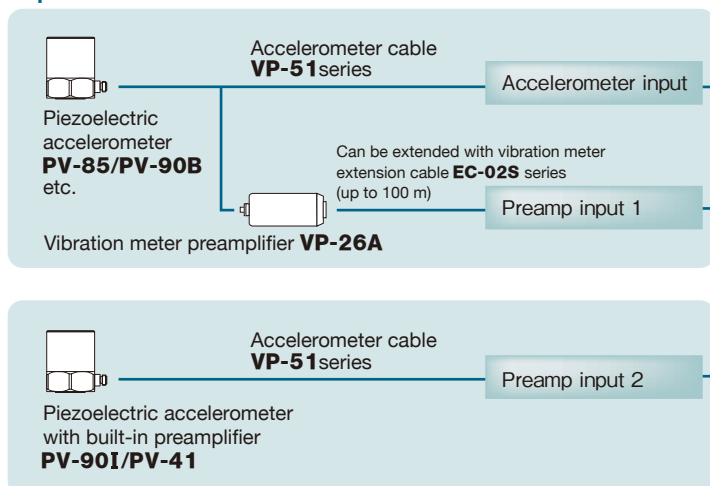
Accelerometer cable
**VP-51**series

Accelerometer input

Piezoelectric accelerometer
**PV-85/PV-90B**
etc.

Can be extended with vibration meter extension cable **EC-02S** series
(up to 100 m)

Preamp input 1

Vibration meter preamplifier **VP-26A**

Accelerometer cable
**VP-51**series

Preamp input 2

Piezoelectric accelerometer with built-in preamplifier
**PV-90I/PV-41**